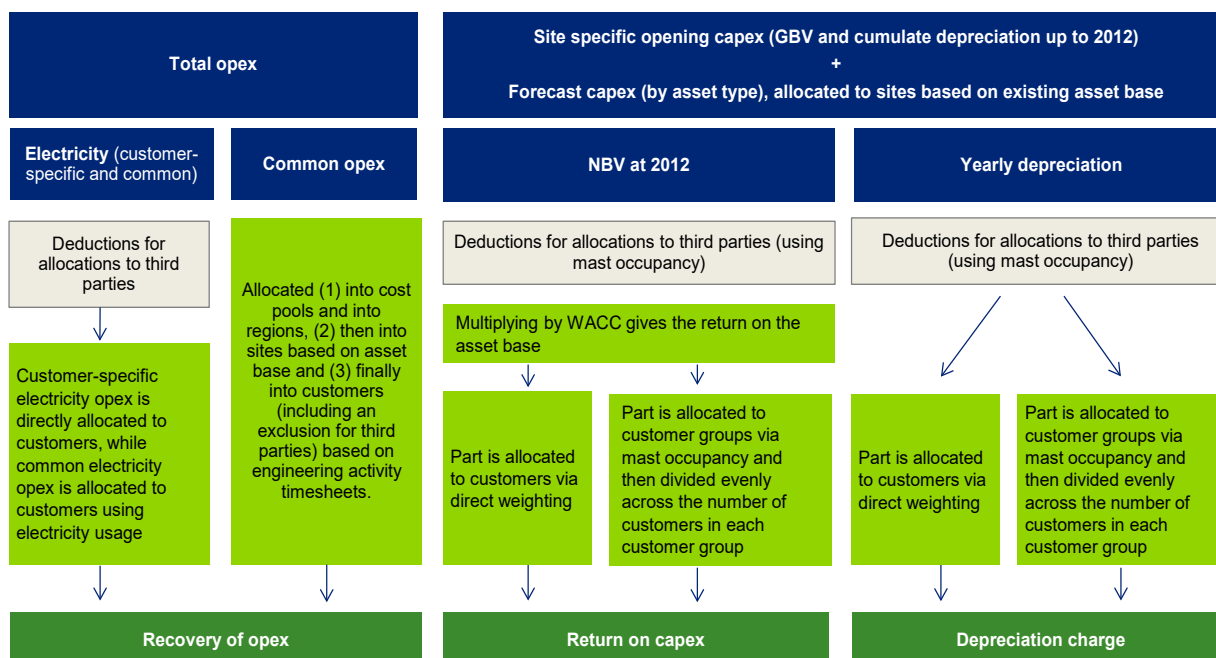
Total opex

Site specific opening capex (GBV and cumulate depreciation up to 2012)
+
Forecast capex (by asset type), allocated to sites based on existing asset base

Electricity (customer-specific and common)

Common opex

NBV at 2012

Yearly depreciation

Deductions for allocations to third parties

Allocated (1) into cost pools and into regions, (2) then into sites based on asset base and (3) finally into customers (including an exclusion for third parties) based on engineering activity timesheets.

Deductions for allocations to third parties (using mast occupancy)

Deductions for allocations to third parties (using mast occupancy)

Multiplying by WACC gives the return on the asset base

Customer-specific electricity opex is directly allocated to customers, while common electricity opex is allocated to customers using electricity usage

Part is allocated to customers via direct weighting

Part is allocated to customer groups via mast occupancy and then divided evenly across the number of customers in each customer group

Part is allocated to customers via direct weighting

Part is allocated to customer groups via mast occupancy and then divided evenly across the number of customers in each customer group

Recovery of opex

Return on capex

Depreciation charge